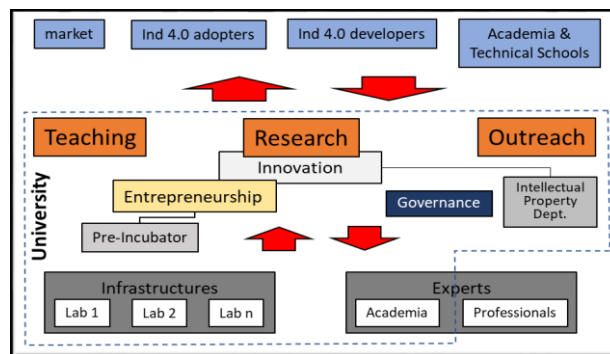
market

Ind 4.0 adopters

Ind 4.0 developers

Academia & Technical Schools

Teaching

Research

Outreach

University

Innovation

Entrepreneurship

Governance

Intellectual Property Dept.

Pre-Incubator

Infrastructures

Lab 1

Lab 2

Lab n

Experts

Academia

Professionals